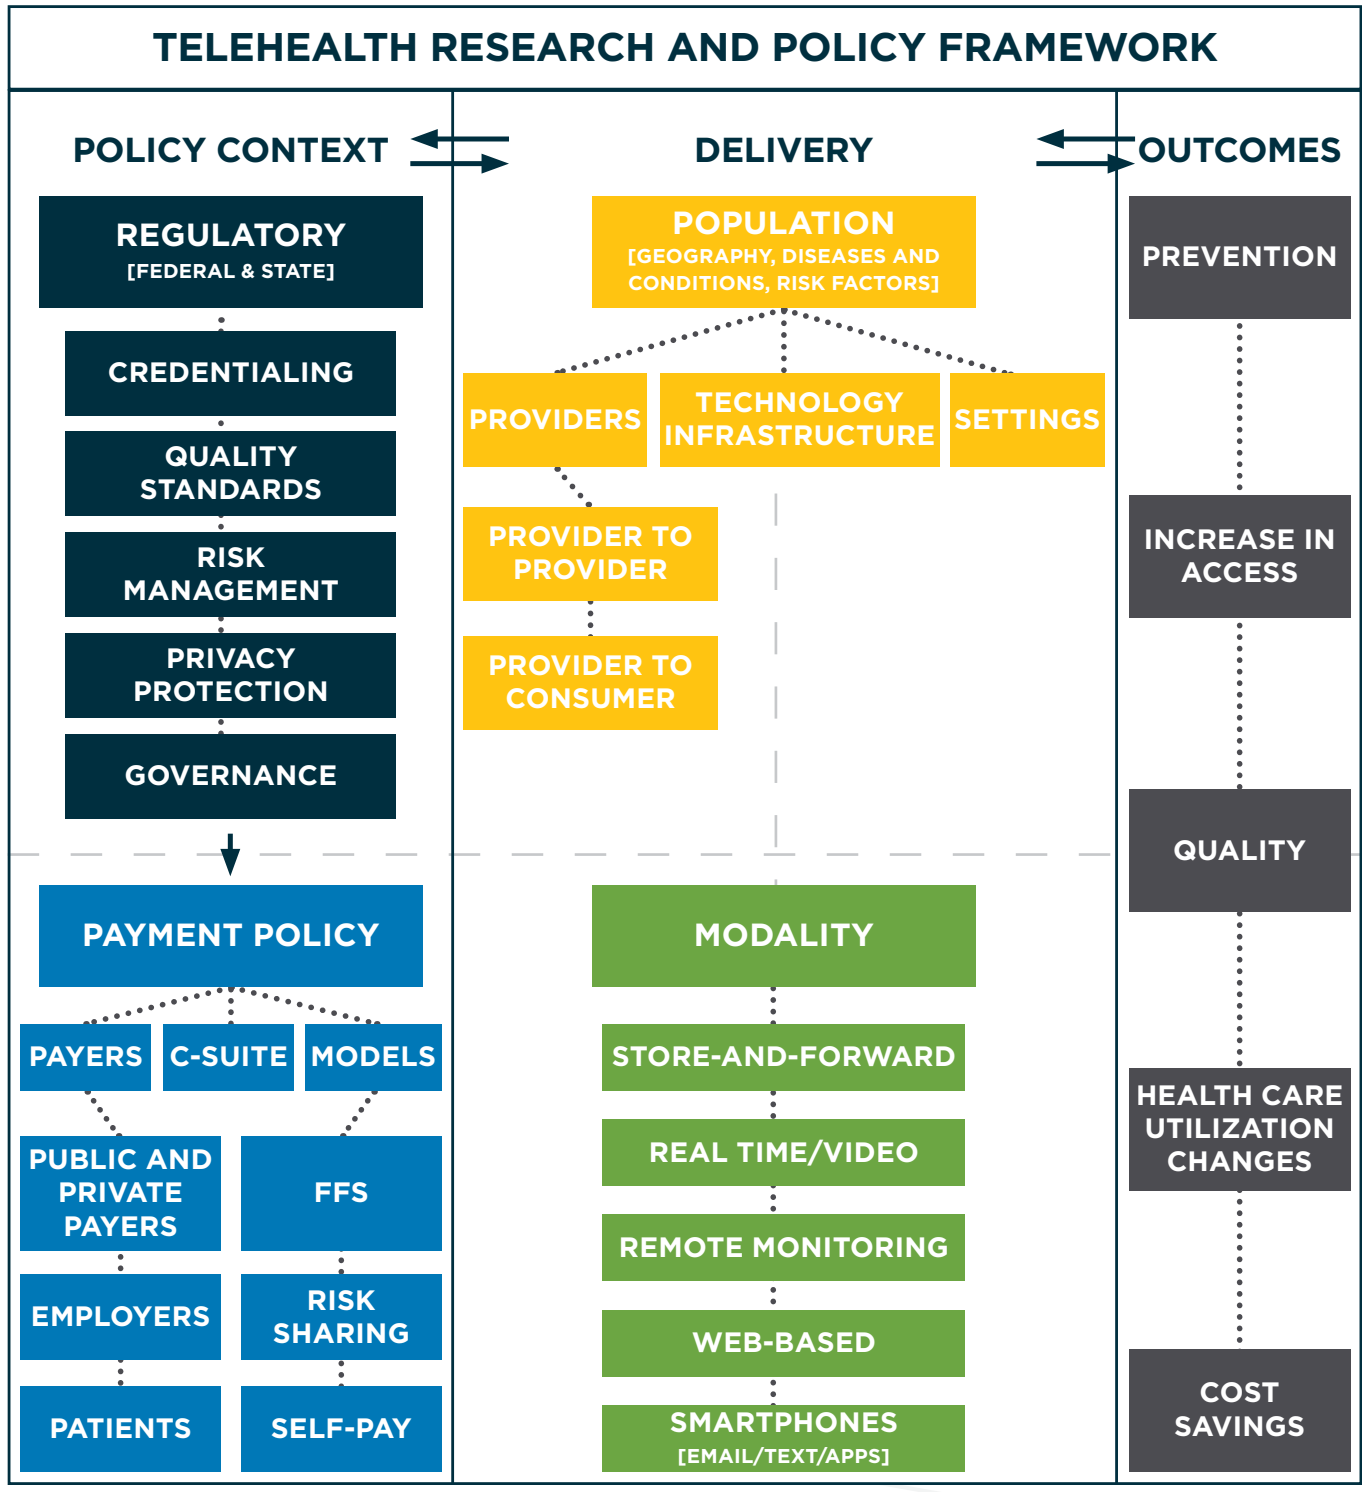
TELEHEALTH RESEARCH AND POLICY FRAMEWORK

POLICY CONTEXT

REGULATORY
[FEDERAL & STATE]

CREDENTIALING

QUALITY STANDARDS

RISK MANAGEMENT

PRIVACY PROTECTION

GOVERNANCE

PAYMENT POLICY

PAYERS

C-SUITE

MODELS

PUBLIC AND PRIVATE PAYERS

EMPLOYERS

PATIENTS

FFS

RISK SHARING

SELF-PAY

DELIVERY

POPULATION
[GEOGRAPHY, DISEASES AND CONDITIONS, RISK FACTORS]

PROVIDERS

TECHNOLOGY INFRASTRUCTURE

SETTINGS

PROVIDER TO PROVIDER

PROVIDER TO CONSUMER

MODALITY

STORE-AND-FORWARD

REAL TIME/VIDEO

REMOTE MONITORING

WEB-BASED

SMARTPHONES
[EMAIL/TEXT/APPS]

OUTCOMES

PREVENTION

INCREASE IN ACCESS

QUALITY

HEALTH CARE UTILIZATION CHANGES

COST SAVINGS